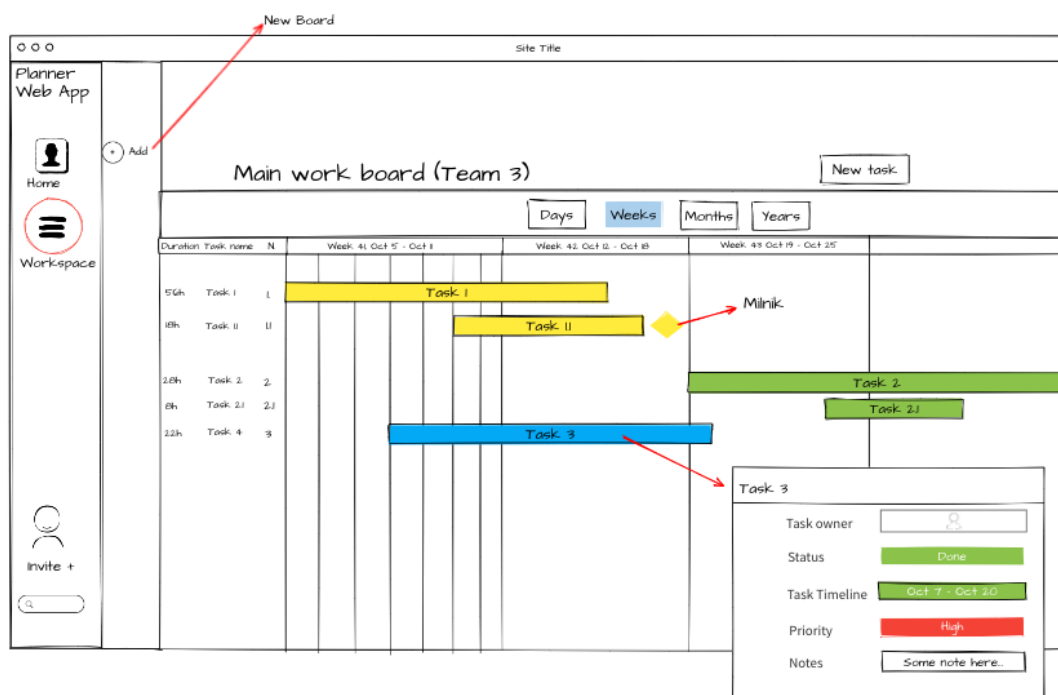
New Board

Site Title

Planner Web App

Home

Workspace

Invite +

+ Add

Main work board (Team 3)

New task

Days Weeks Months Years

| Duration | Task name | N |
|---|---|---|
| 56h | Task 1 | 1 |
| 18h | Task 11 | 1.1 |
| 28h | Task 2 | 2 |
| 8h | Task 2.1 | 2.1 |
| 22h | Task 4 | 3 |

Week 41 Oct 5 - Oct 11

Week 42 Oct 12 - Oct 18

Week 43 Oct 19 - Oct 25

Task 1

Task 11

Milnik

Task 2

Task 2.1

Task 3

Task 3

Task owner

Status Done

Task Timeline Oct 7 - Oct 20

Priority High

Notes Some note here..